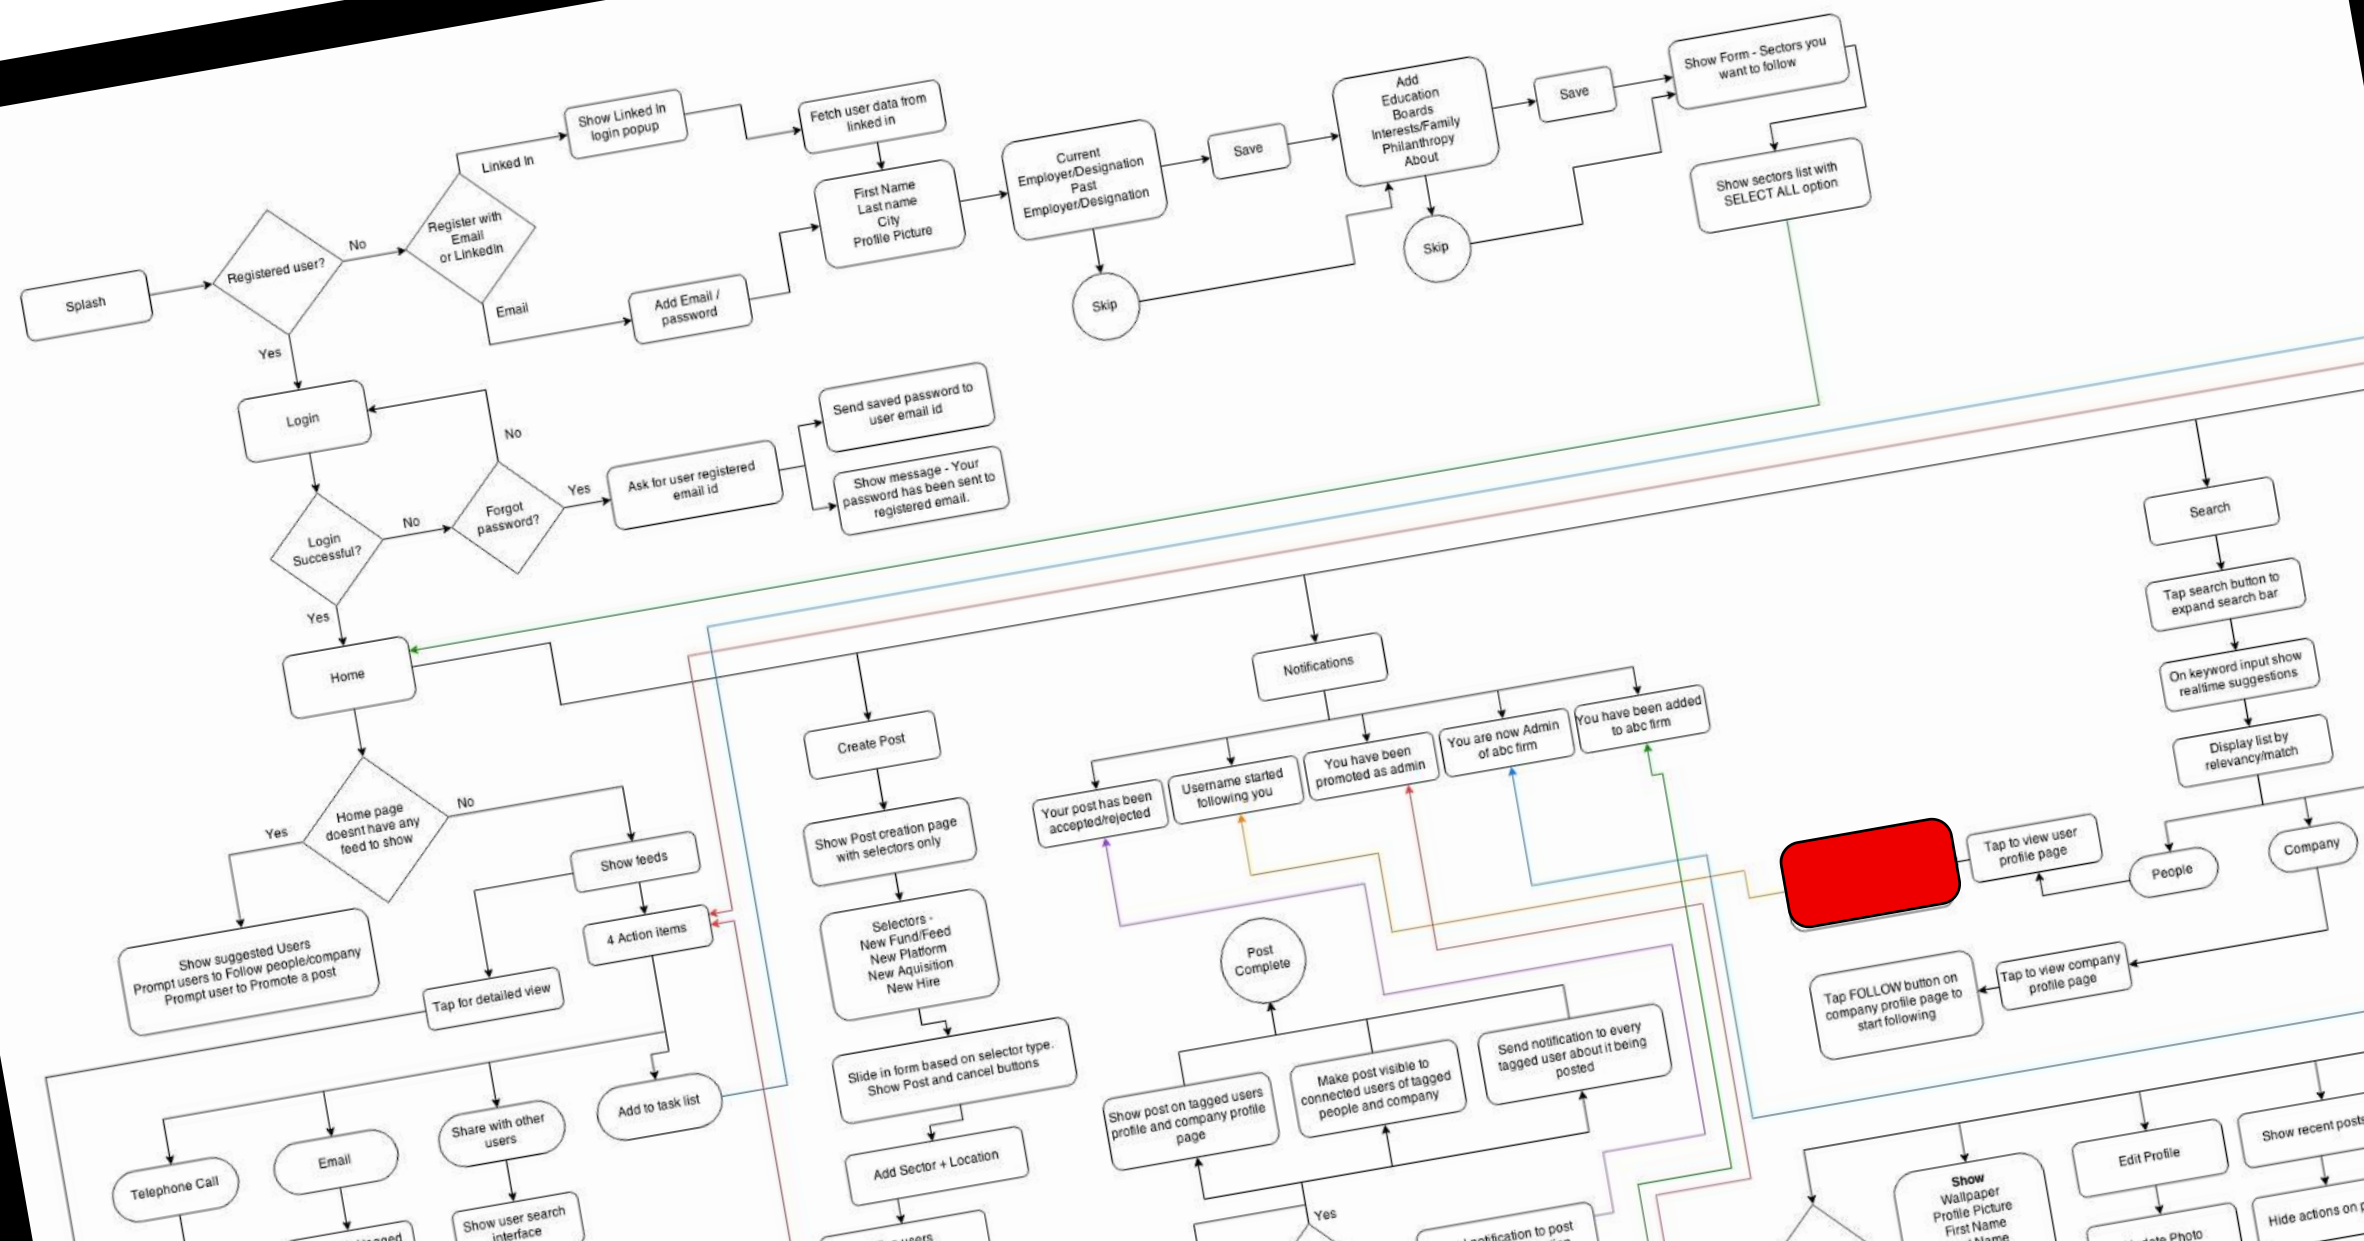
Splash

Registered user?

No

Yes

Register with Email or LinkedIn

Linked In

Email

Show Linked In login popup

Fetch user data from linked in

Add Email / password

First Name
Last name
City
Profile Picture

Current Employer/Designation
Past Employer/Designation

Skip

Save

Add
Education
Boards
Interests/Family
Philanthropy
About

Skip

Save

Show Form - Sectors you want to follow

Show sectors list with SELECT ALL option

Login

No

Send saved password to user email id

Ask for user registered email id

Yes

Show message - Your password has been sent to registered email.

Login Successful?

No

Forgot password?

Yes

Home

Search

Tap search button to expand search bar

On keyword input show realtime suggestions

Display list by relevancy/match

People

Company

Tap to view user profile page

Tap to view company profile page

Tap FOLLOW button on company profile page to start following

Notifications

Your post has been accepted/rejected

Username started following you

You have been promoted as admin

You are now Admin of abc firm

You have been added to abc firm

Create Post

Show Post creation page with selectors only

Selectors -
New Fund/Feed
New Platform
New Aquisition
New Hire

Slide in form based on selector type. Show Post and cancel buttons

Add Sector + Location

Post Complete

Show post on tagged users profile and company profile page

Make post visible to connected users of tagged people and company

Send notification to every tagged user about it being posted

Yes

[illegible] notification to post

Home page doesnt have any feed to show

Yes

No

Show feeds

Show suggested Users
Prompt users to Follow people/company
Prompt user to Promote a post

4 Action items

Tap for detailed view

Add to task list

Telephone Call

Email

Share with other users

Show user search interface

Show
Wallpaper
Profile Picture
First Name

Edit Profile

Show recent posts

Hide actions on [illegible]